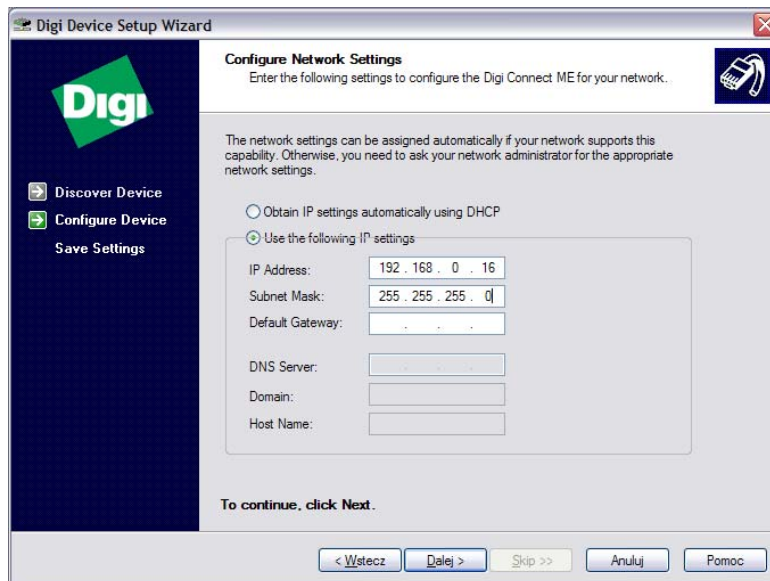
Digi Device Setup Wizard

Digi

Discover Device
Configure Device
Save Settings

Configure Network Settings
Enter the following settings to configure the Digi Connect ME for your network.

The network settings can be assigned automatically if your network supports this capability. Otherwise, you need to ask your network administrator for the appropriate network settings.

Obtain IP settings automatically using DHCP
Use the following IP settings

IP Address: 192 . 168 . 0 . 16
Subnet Mask: 255 . 255 . 255 . 0
Default Gateway: . . .

DNS Server: . . .
Domain:
Host Name:

To continue, click Next.

< Wstecz | Dalej > | Skip >> | Anuluj | Pomoc